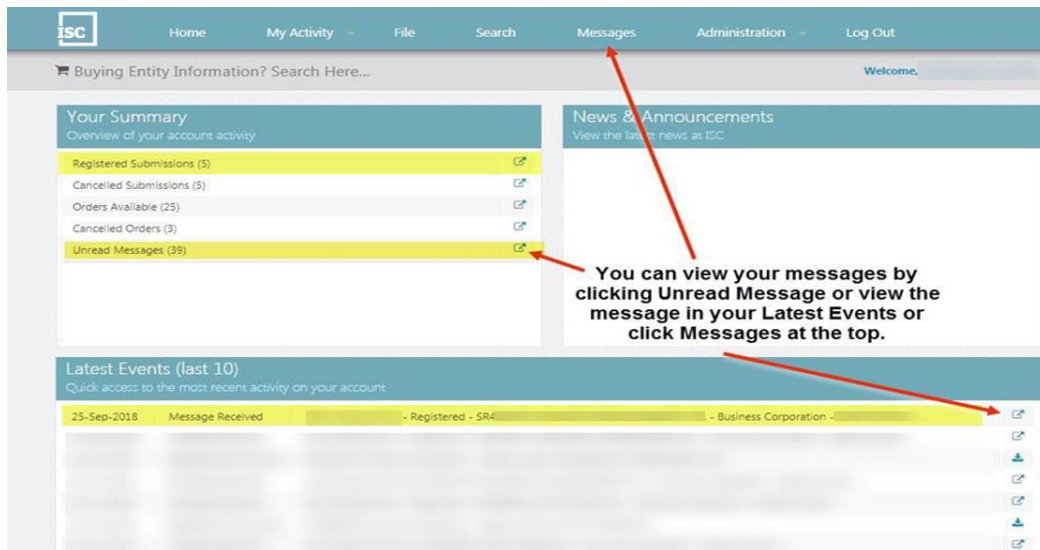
ISC Home My Activity File Search Messages Administration Log Out

Buying Entity Information? Search Here...

Welcome,

Your Summary
Overview of your account activity

Registered Submissions (5)
Cancelled Submissions (5)
Orders Available (25)
Cancelled Orders (3)
Unread Messages (39)

News & Announcements
View the last news at ISC

You can view your messages by clicking Unread Message or view the message in your Latest Events or click Messages at the top.

Latest Events (last 10)
Quick access to the most recent activity on your account

25-Sep-2018 Message Received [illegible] - Registered - SR4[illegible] - Business Corporation - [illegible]